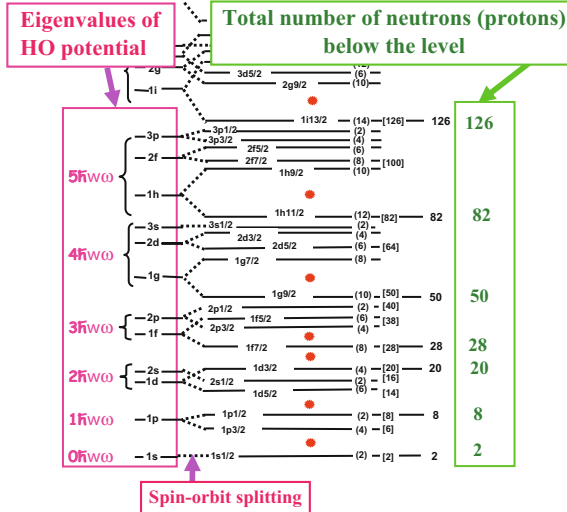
Eigenvalues of HO potential

Total number of neutrons (protons) below the level

2g
1i
3d5/2 (6)
2g9/2 (10)
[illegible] (12)

1i13/2 (14) [126] 126
3p
3p1/2 (2)
3p3/2 (4)
2f
2f5/2 (6)
2f7/2 (8) [100]
5ħwω
1h
1h9/2 (10)
1h11/2 (12) [82] 82
3s
3s1/2 (2)
2d
2d3/2 (4)
2d5/2 (6) [64]
4ħwω
1g
1g7/2 (8)
1g9/2 (10) [50] 50
2p
2p1/2 (2) [40]
3ħwω
1f5/2 (6) [38]
1f
2p3/2 (4)
1f7/2 (8) [28] 28
2s
1d3/2 (4) [20] 20
2ħwω
1d
2s1/2 (2) [16]
1d5/2 (6) [14]
1ħwω
1p
1p1/2 (2) [8] 8
1p3/2 (4) [6]
0ħwω
1s
1s1/2 (2) [2] 2

126
82
50
28
20
8
2

Spin-orbit splitting